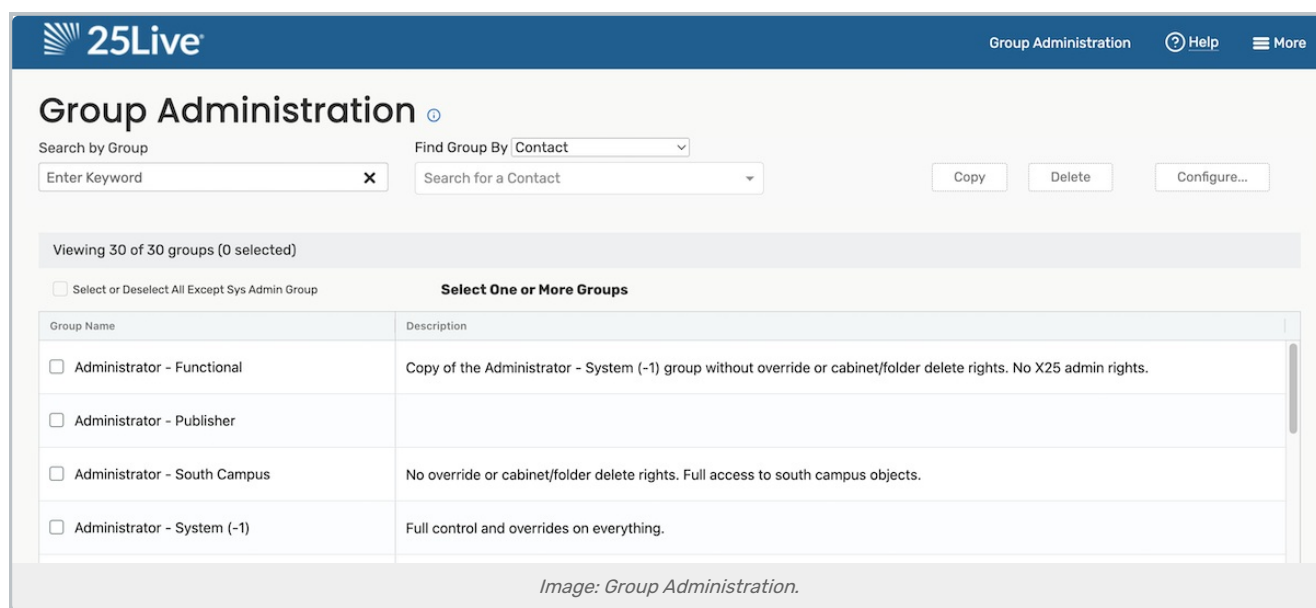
25Live

Group Administration ? Help More

Group Administration

Search by Group

Enter Keyword

Find Group By Contact

Search for a Contact

Copy Delete Configure...

Viewing 30 of 30 groups (0 selected)

Select or Deselect All Except Sys Admin Group

Select One or More Groups

| Group Name | Description |
|---|---|
| Administrator - Functional | Copy of the Administrator - System (-1) group without override or cabinet/folder delete rights. No X25 admin rights. |
| Administrator - Publisher | |
| Administrator - South Campus | No override or cabinet/folder delete rights. Full access to south campus objects. |
| Administrator - System (-1) | Full control and overrides on everything. |

Image: Group Administration.